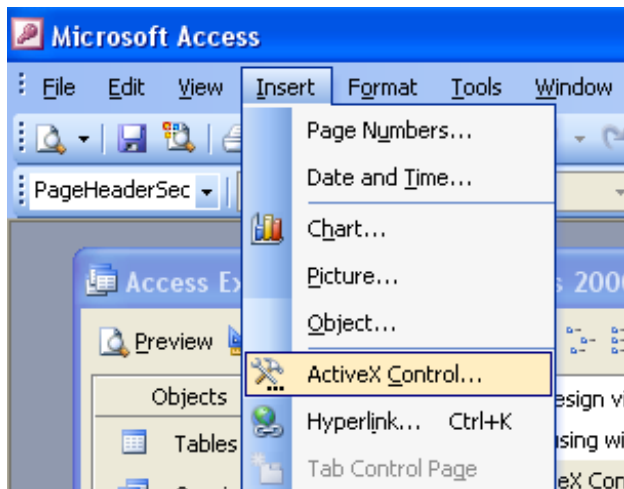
Microsoft Access

File Edit View Insert Format Tools Window

PageHeaderSec

Page Numbers...
Date and Time...
Chart...
Picture...
Object...
ActiveX Control...
Hyperlink... Ctrl+K
Tab Control Page

Access Ex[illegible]s 200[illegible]

Preview

Objects

Tables

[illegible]esign vi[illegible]
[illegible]sing wi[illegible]
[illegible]eX Con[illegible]